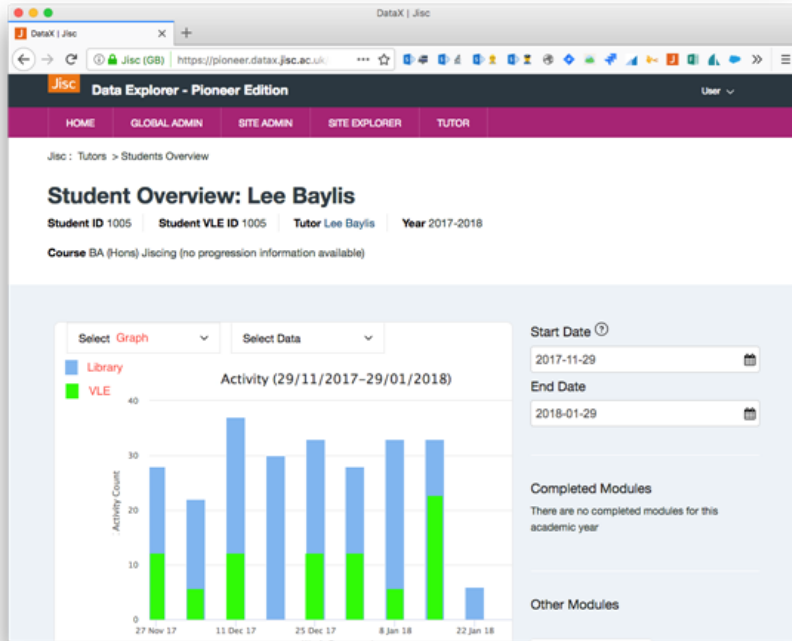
DataX | Jisc

DataX | Jisc

Jisc (GB) https://pioneer.datax.jisc.ac.uk/

Jisc

Data Explorer - Pioneer Edition

User

HOME GLOBAL ADMIN SITE ADMIN SITE EXPLORER TUTOR

Jisc : Tutors > Students Overview

Student Overview: Lee Baylis

Student ID 1005 Student VLE ID 1005 Tutor Lee Baylis Year 2017-2018

Course BA (Hons) Jiscing (no progression information available)

Select Graph

Select Data

Library

VLE

Activity (29/11/2017–29/01/2018)

Activity Count

40

30

20

10

0

27 Nov 17 11 Dec 17 25 Dec 17 8 Jan 18 22 Jan 18

Start Date

2017-11-29

End Date

2018-01-29

Completed Modules

There are no completed modules for this academic year

Other Modules